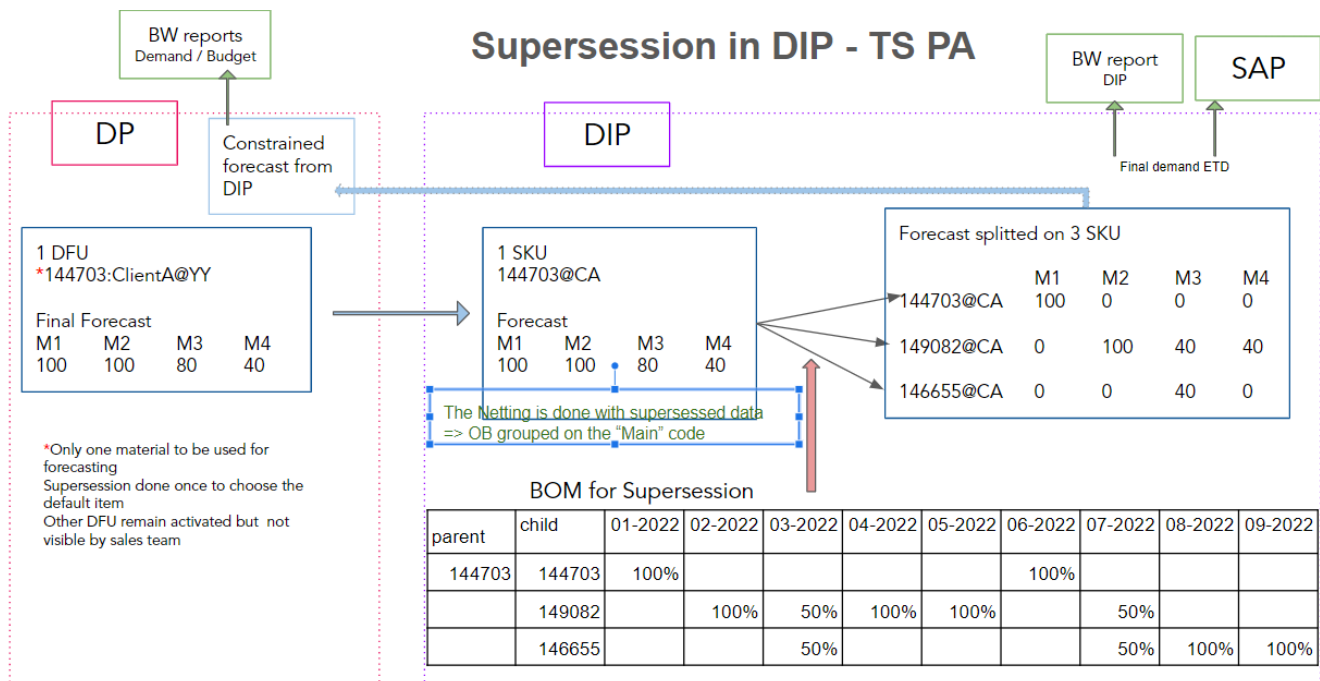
BW reports
Demand / Budget

Supersession in DIP - TS PA

BW report
DIP

SAP

DP

Constrained forecast from DIP

DIP

Final demand ETD

1 DFU
*144703:ClientA@YY

Final Forecast

| M1 | M2 | M3 | M4 |
|---|---|---|---|
| 100 | 100 | 80 | 40 |

1 SKU
144703@CA

Forecast

| M1 | M2 | M3 | M4 |
|---|---|---|---|
| 100 | 100 | 80 | 40 |

Forecast splitted on 3 SKU

| | M1 | M2 | M3 | M4 |
|---|---|---|---|---|
| 144703@CA | 100 | 0 | 0 | 0 |
| 149082@CA | 0 | 100 | 40 | 40 |
| 146655@CA | 0 | 0 | 40 | 0 |

The Netting is done with supersessed data
=> OB grouped on the "Main" code

*Only one material to be used for forecasting
Supersession done once to choose the default item
Other DFU remain activated but not visible by sales team

BOM for Supersession

| parent | child | 01-2022 | 02-2022 | 03-2022 | 04-2022 | 05-2022 | 06-2022 | 07-2022 | 08-2022 | 09-2022 |
|---|---|---|---|---|---|---|---|---|---|---|
| 144703 | 144703 | 100% | | | | | 100% | | | |
| | 149082 | | 100% | 50% | 100% | 100% | | 50% | | |
| | 146655 | | | 50% | | | | 50% | 100% | 100% |